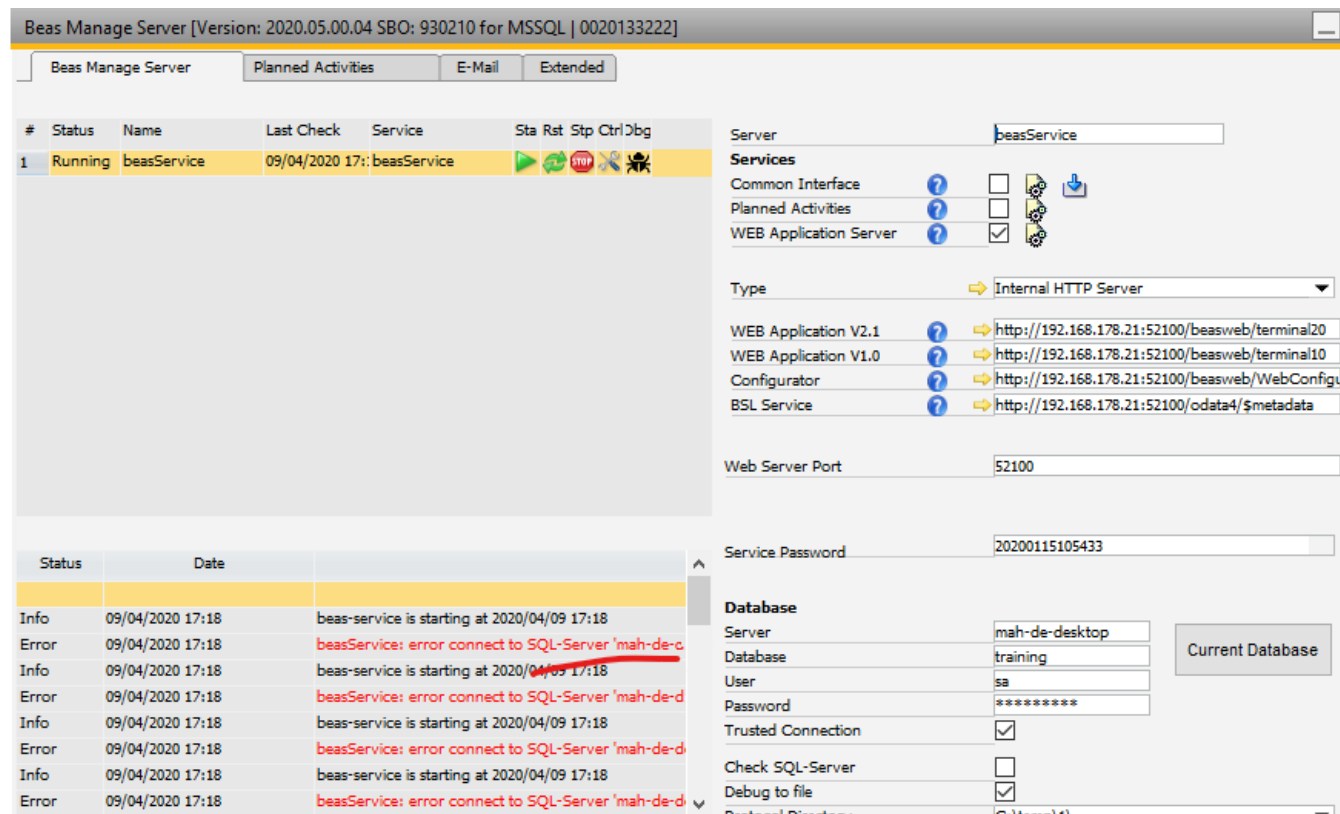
Beas Manage Server [Version: 2020.05.00.04 SBO: 930210 for MSSQL | 0020133222]

Beas Manage Server | Planned Activities | E-Mail | Extended

| # | Status | Name | Last Check | Service | Sta | Rst | Stp | Ctrl | Dbg |
|---|---|---|---|---|---|---|---|---|---|
| 1 | Running | beasService | 09/04/2020 17:1 | beasService | | | | | |

| Status | Date | |
|---|---|---|
| Info | 09/04/2020 17:18 | beas-service is starting at 2020/04/09 17:18 |
| Error | 09/04/2020 17:18 | beasService: error connect to SQL-Server 'mah-de-d |
| Info | 09/04/2020 17:18 | beas-service is starting at 2020/04/09 17:18 |
| Error | 09/04/2020 17:18 | beasService: error connect to SQL-Server 'mah-de-d |
| Info | 09/04/2020 17:18 | beas-service is starting at 2020/04/09 17:18 |
| Error | 09/04/2020 17:18 | beasService: error connect to SQL-Server 'mah-de-d |
| Info | 09/04/2020 17:18 | beas-service is starting at 2020/04/09 17:18 |
| Error | 09/04/2020 17:18 | beasService: error connect to SQL-Server 'mah-de-d |

Server beasService
Services
Common Interface
Planned Activities
WEB Application Server

Type Internal HTTP Server

WEB Application V2.1 http://192.168.178.21:52100/beasweb/terminal20
WEB Application V1.0 http://192.168.178.21:52100/beasweb/terminal10
Configurator http://192.168.178.21:52100/beasweb/WebConfigu
BSL Service http://192.168.178.21:52100/odata4/$metadata

Web Server Port 52100

Service Password 20200115105433

Database
Server mah-de-desktop
Database training
User sa
Password *********
Trusted Connection

Current Database

Check SQL-Server
Debug to file
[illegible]